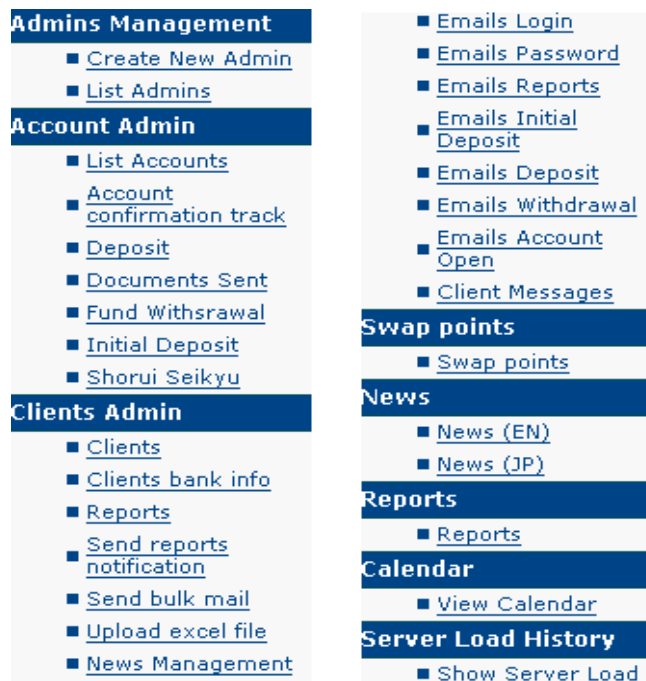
Admins Management

- Create New Admin
- List Admins

Account Admin

- List Accounts
- Account confirmation track
- Deposit
- Documents Sent
- Fund Withsrawal
- Initial Deposit
- Shorui Seikyu

Clients Admin

- Clients
- Clients bank info
- Reports
- Send reports notification
- Send bulk mail
- Upload excel file
- News Management

- Emails Login
- Emails Password
- Emails Reports
- Emails Initial Deposit
- Emails Deposit
- Emails Withdrawal
- Emails Account Open
- Client Messages

Swap points

- Swap points

News

- News (EN)
- News (JP)

Reports

- Reports

Calendar

- View Calendar

Server Load History

- Show Server Load